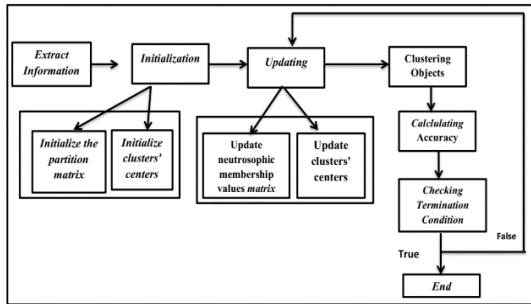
Extract Information

Initialization

Initialize the partition matrix

Initialize clusters' centers

Updating

Update neutrosophic membership values matrix

Update clusters' centers

Clustering Objects

Calculating Accuracy

Checking Termination Condition

False

True

End